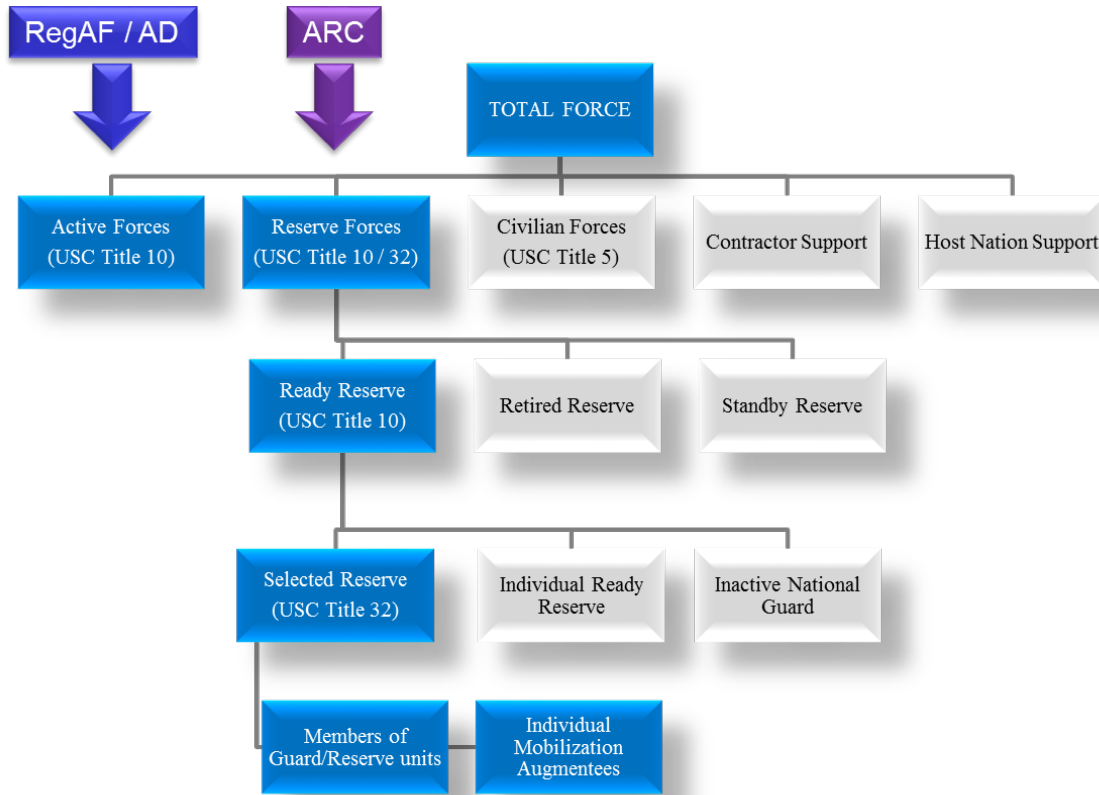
RegAF / AD

ARC

TOTAL FORCE

Active Forces (USC Title 10)

Reserve Forces (USC Title 10 / 32)

Civilian Forces (USC Title 5)

Contractor Support

Host Nation Support

Ready Reserve (USC Title 10)

Retired Reserve

Standby Reserve

Selected Reserve (USC Title 32)

Individual Ready Reserve

Inactive National Guard

Members of Guard/Reserve units

Individual Mobilization Augmentees